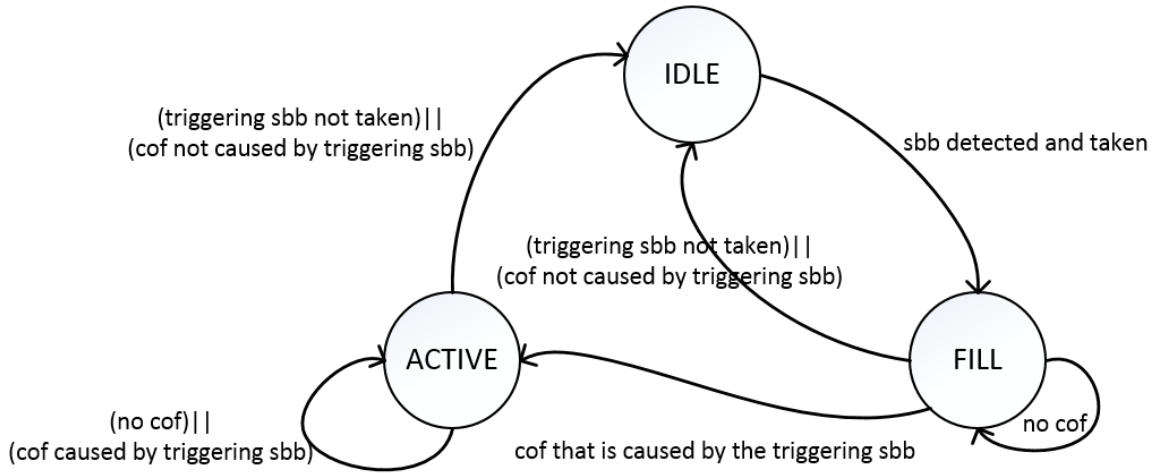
IDLE

(triggering sbb not taken)||
(cof not caused by triggering sbb)

sbb detected and taken

(triggering sbb not taken)||
(cof not caused by triggering sbb)

ACTIVE

FILL

(no cof)||
(cof caused by triggering sbb)

cof that is caused by the triggering sbb

no cof